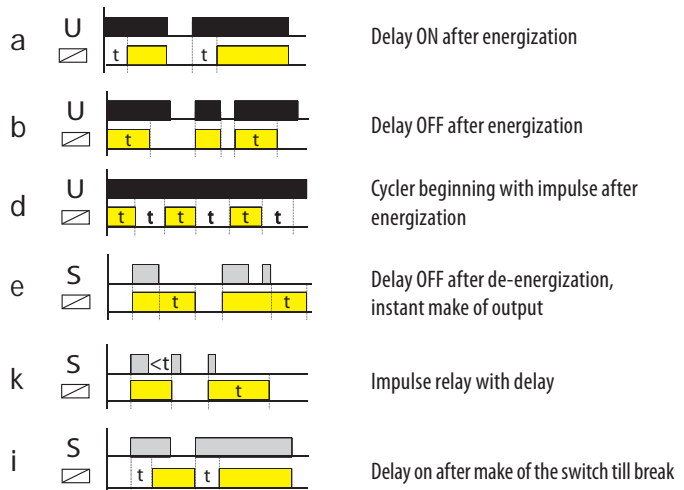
a U t t Delay ON after energization

b U t t Delay OFF after energization

d U t t t t t t Cycler beginning with impulse after energization

e S t t Delay OFF after de-energization, instant make of output

k S <t t Impulse relay with delay

i S t t Delay on after make of the switch till break